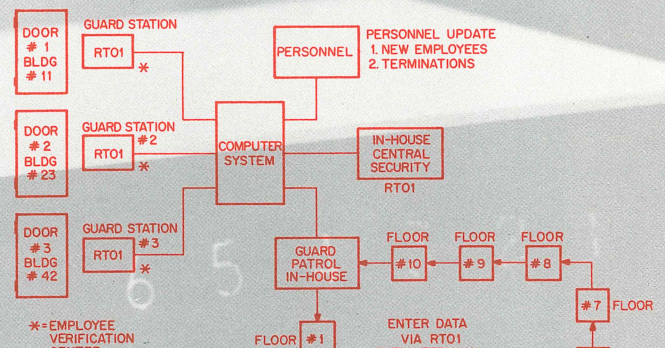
DOOR
# 1
BLDG
# 11

GUARD STATION
RTO1
*

PERSONNEL

PERSONNEL UPDATE
1. NEW EMPLOYEES
2. TERMINATIONS

DOOR
# 2
BLDG
# 23

GUARD STATION
RTO1
# 2
*

COMPUTER
SYSTEM

IN-HOUSE
CENTRAL
SECURITY
RTO1

DOOR
# 3
BLDG
# 42

GUARD STATION
RTO1
# 3
*

GUARD
PATROL
IN-HOUSE

FLOOR
# 10

FLOOR
# 9

FLOOR
# 8

# 7 FLOOR

FLOOR # 1

ENTER DATA
VIA RTO1

* = EMPLOYEE
VERIFICATION
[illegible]